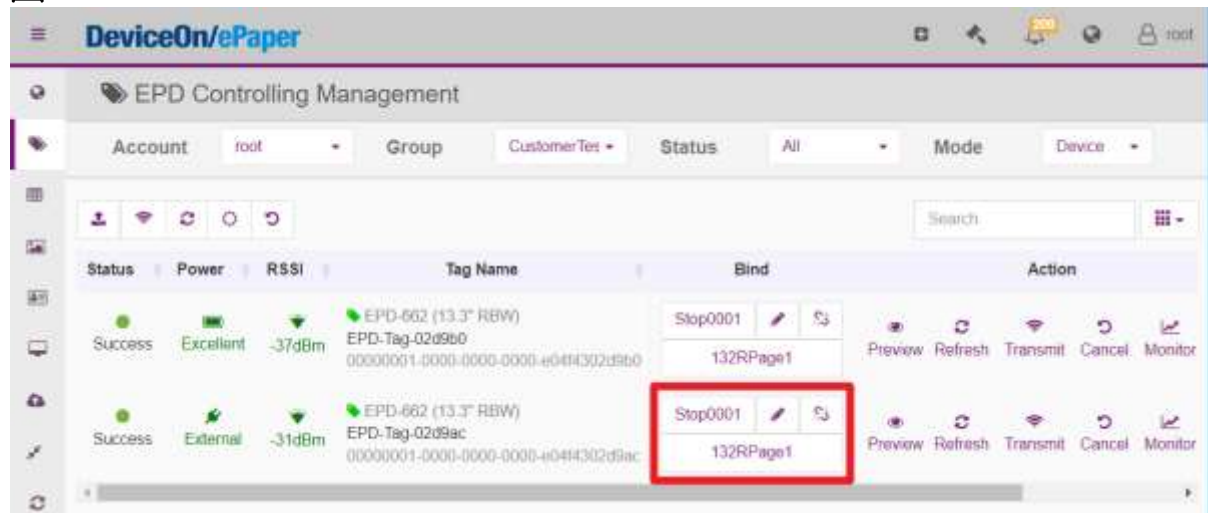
DeviceOn/ePaper

200 root

EPD Controlling Management

Account root Group CustomerTes Status All Mode Device

Search

| Status | Power | RSSI | Tag Name | Bind | | | Action | | | | |
|---|---|---|---|---|---|---|---|---|---|---|---|
| Success | Excellent | -37dBm | EPD-662 (13.3" RBW) EPD-Tag-02d9b0 00000001-0000-0000-0000-e04f4302d9b0 | Stop0001 132RPage1 | | | Preview | Refresh | Transmit | Cancel | Monitor |
| Success | External | -31dBm | EPD-662 (13.3" RBW) EPD-Tag-02d9ac 00000001-0000-0000-0000-e04f4302d9ac | Stop0001 132RPage1 | | | Preview | Refresh | Transmit | Cancel | Monitor |